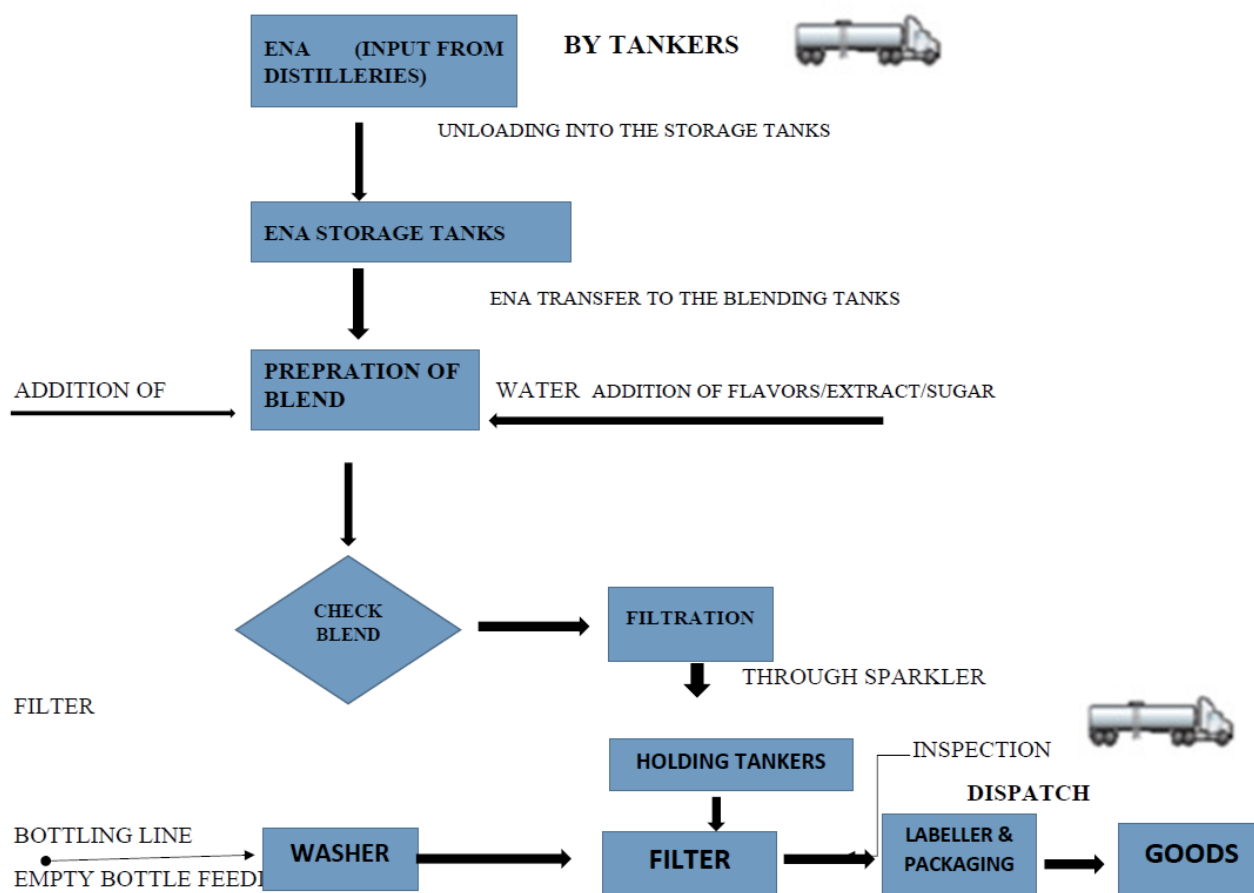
ENA (INPUT FROM DISTILLERIES)

BY TANKERS

UNLOADING INTO THE STORAGE TANKS

ENA STORAGE TANKS

ENA TRANSFER TO THE BLENDING TANKS

ADDITION OF

PREPRATION OF BLEND

WATER ADDITION OF FLAVORS/EXTRACT/SUGAR

CHECK BLEND

FILTRATION

THROUGH SPARKLER

FILTER

HOLDING TANKERS

INSPECTION

DISPATCH

BOTTLING LINE

EMPTY BOTTLE FEED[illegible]

WASHER

FILTER

LABELLER & PACKAGING

GOODS